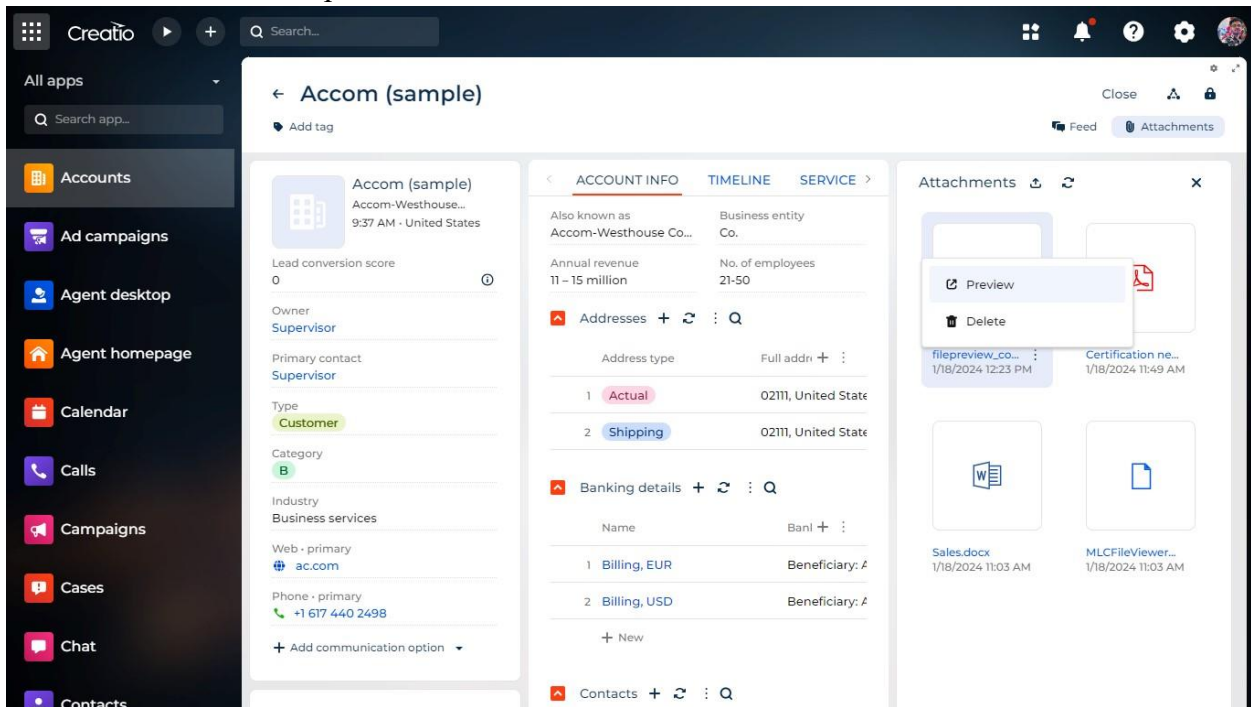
Creatio

Search...

All apps

Search app...

Accounts

Ad campaigns

Agent desktop

Agent homepage

Calendar

Calls

Campaigns

Cases

Chat

Contacts

← Accom (sample)

Add tag

Close

Feed

Attachments

Accom (sample)
Accom-Westhouse...
9:37 AM · United States

Lead conversion score
0

Owner
Supervisor

Primary contact
Supervisor

Type
Customer

Category
B

Industry
Business services

Web · primary
ac.com

Phone · primary
+1 617 440 2498

+ Add communication option

ACCOUNT INFO TIMELINE SERVICE

Also known as
Accom-Westhouse Co...

Business entity
Co.

Annual revenue
11 – 15 million

No. of employees
21-50

Addresses

| | Address type | Full addr |
|---|---|---|
| 1 | Actual | 02111, United State |
| 2 | Shipping | 02111, United State |

Banking details

| | Name | Banl |
|---|---|---|
| 1 | Billing, EUR | Beneficiary: A |
| 2 | Billing, USD | Beneficiary: A |

+ New

Contacts

Attachments

Preview

Delete

filepreview_co...
1/18/2024 12:23 PM

Certification ne...
1/18/2024 11:49 AM

Sales.docx
1/18/2024 11:03 AM

MLCFileViewer...
1/18/2024 11:03 AM